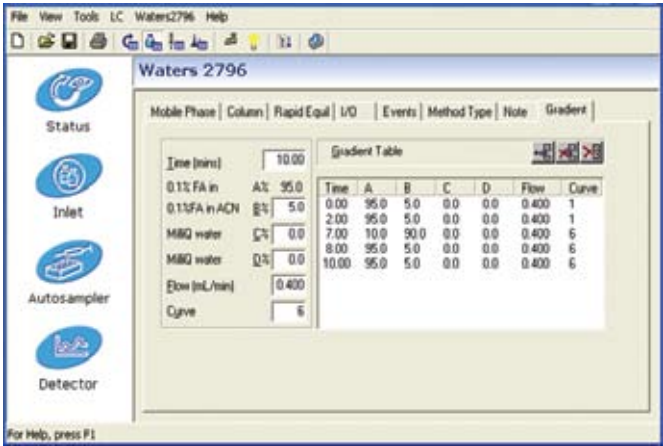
File View Tools LC Waters2796 Help

Status

Inlet

Autosampler

Detector

Waters 2796

Mobile Phase | Column | Rapid Equil | I/O | Events | Method Type | Note | Gradient

Time (mins) 10.00
0.1% FA in A% 95.0
0.1%FA in ACN B% 5.0
MilliQ water C% 0.0
MilliQ water D% 0.0
Flow (mL/min) 0.400
Curve 6

Gradient Table

| Time | A | B | C | D | Flow | Curve |
|---|---|---|---|---|---|---|
| 0.00 | 95.0 | 5.0 | 0.0 | 0.0 | 0.400 | 1 |
| 2.00 | 95.0 | 5.0 | 0.0 | 0.0 | 0.400 | 1 |
| 7.00 | 10.0 | 90.0 | 0.0 | 0.0 | 0.400 | 6 |
| 8.00 | 95.0 | 5.0 | 0.0 | 0.0 | 0.400 | 6 |
| 10.00 | 95.0 | 5.0 | 0.0 | 0.0 | 0.400 | 6 |

For Help, press F1